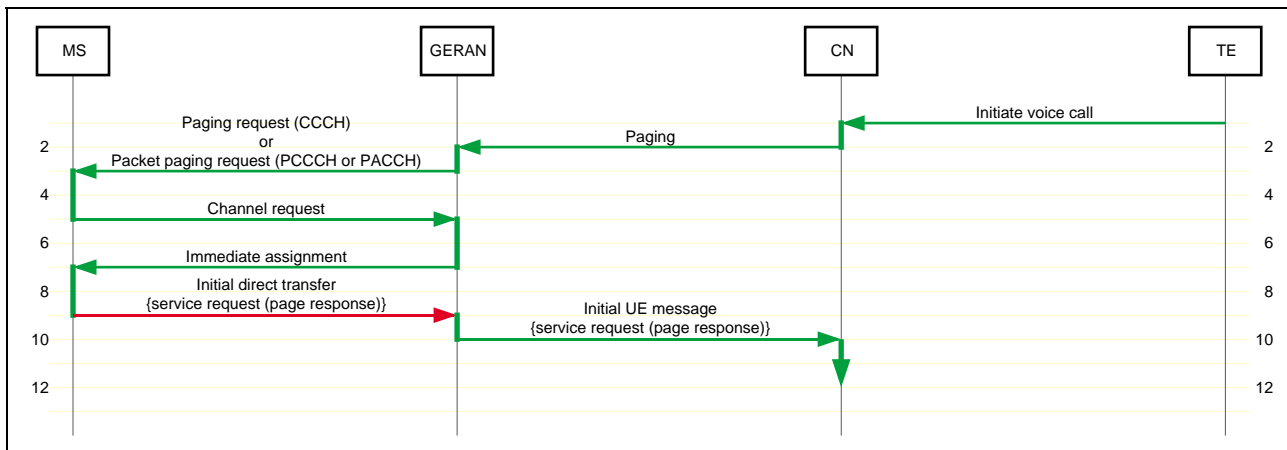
MS
GERAN
CN
TE

Initiate voice call

Paging

Paging request (CCCH)
or
Packet paging request (PCCCH or PACCH)

Channel request

Immediate assignment

Initial direct transfer
{service request (page response)}

Initial UE message
{service request (page response)}

2
4
6
8
10
12

2
4
6
8
10
12